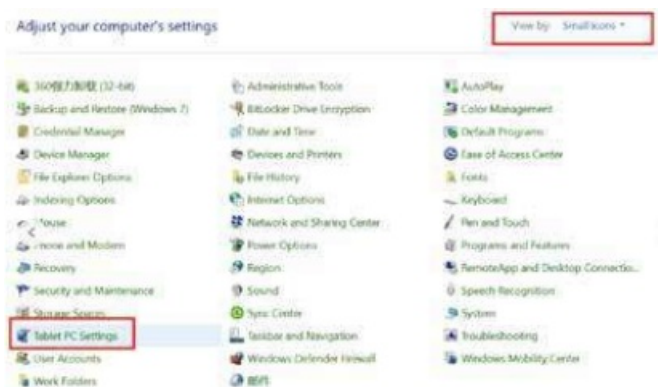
Adjust your computer's settings

View by: Small icons ▾

360强力卸载 (32-bit)
Backup and Restore (Windows 7)
Credential Manager
Device Manager
File Explorer Options
Indexing Options
Mouse
Phone and Modem
Recovery
Security and Maintenance
Storage Spaces
Tablet PC Settings
User Accounts
Work Folders

Administrative Tools
BitLocker Drive Encryption
Date and Time
Devices and Printers
File History
Internet Options
Network and Sharing Center
Power Options
Region
Sound
Sync Center
Taskbar and Navigation
Windows Defender Firewall
邮件

AutoPlay
Color Management
Default Programs
Ease of Access Center
Fonts
Keyboard
Pen and Touch
Programs and Features
RemoteApp and Desktop Connectio...
Speech Recognition
System
Troubleshooting
Windows Mobility Center